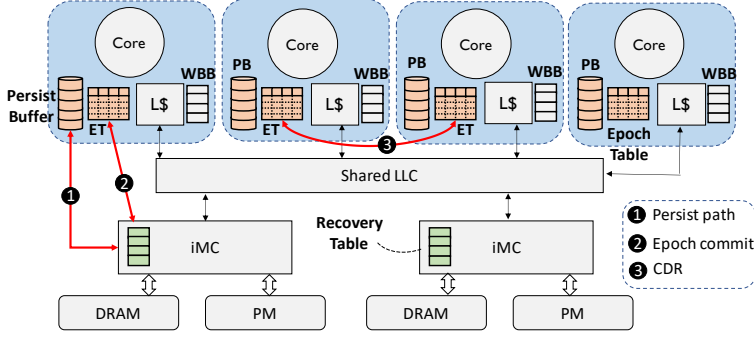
Core

Core

Core

Core

Persist Buffer

ET

L$

WBB

PB

ET

L$

WBB

PB

ET

L$

WBB

PB

L$

WBB

Epoch Table

3

1

2

Shared LLC

Recovery Table

iMC

iMC

DRAM

PM

DRAM

PM

1 Persist path

2 Epoch commit

3 CDR